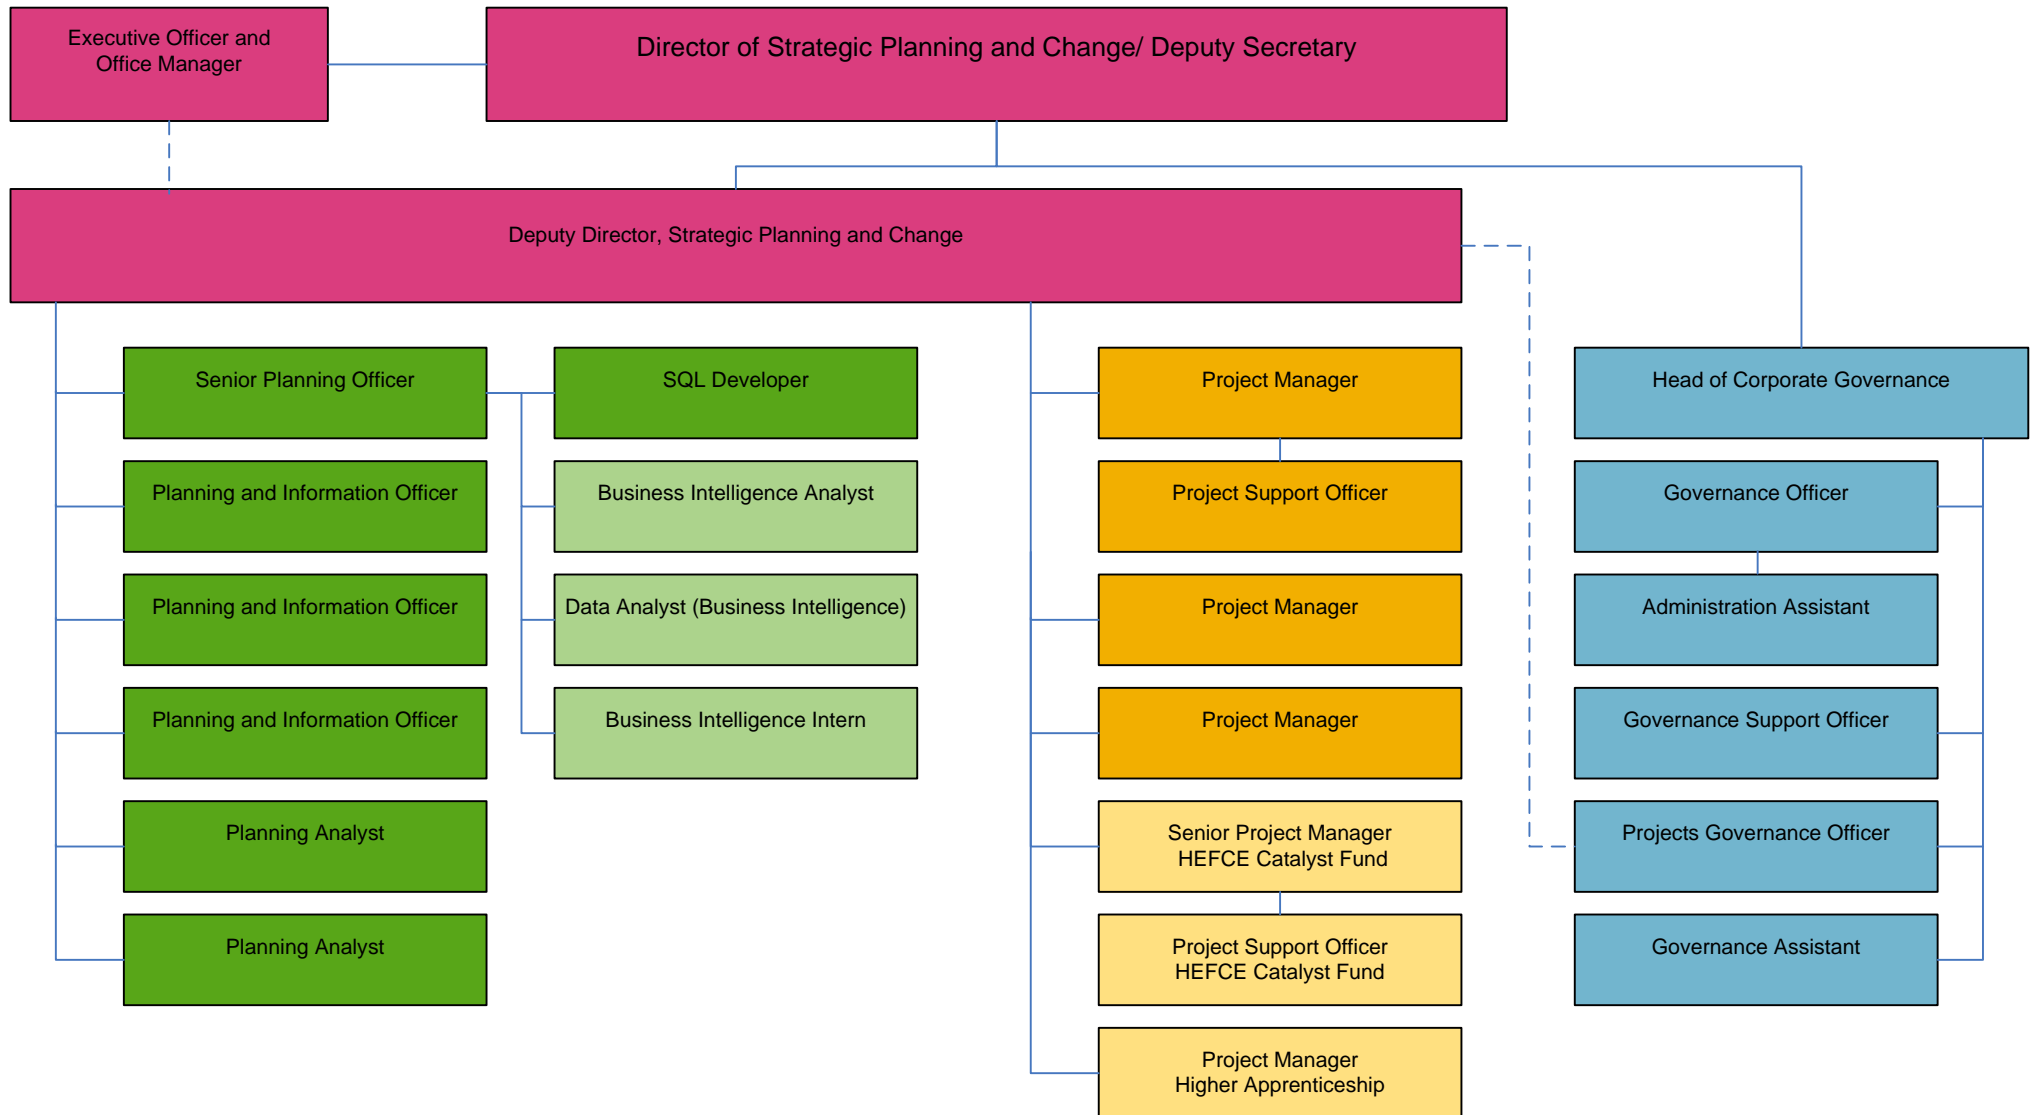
Executive Officer and Office Manager

Director of Strategic Planning and Change/ Deputy Secretary

Deputy Director, Strategic Planning and Change

Senior Planning Officer

Planning and Information Officer

Planning and Information Officer

Planning and Information Officer

Planning Analyst

Planning Analyst

SQL Developer

Business Intelligence Analyst

Data Analyst (Business Intelligence)

Business Intelligence Intern

Project Manager

Project Support Officer

Project Manager

Project Manager

Senior Project Manager HEFCE Catalyst Fund

Project Support Officer HEFCE Catalyst Fund

Project Manager Higher Apprenticeship

Head of Corporate Governance

Governance Officer

Administration Assistant

Governance Support Officer

Projects Governance Officer

Governance Assistant